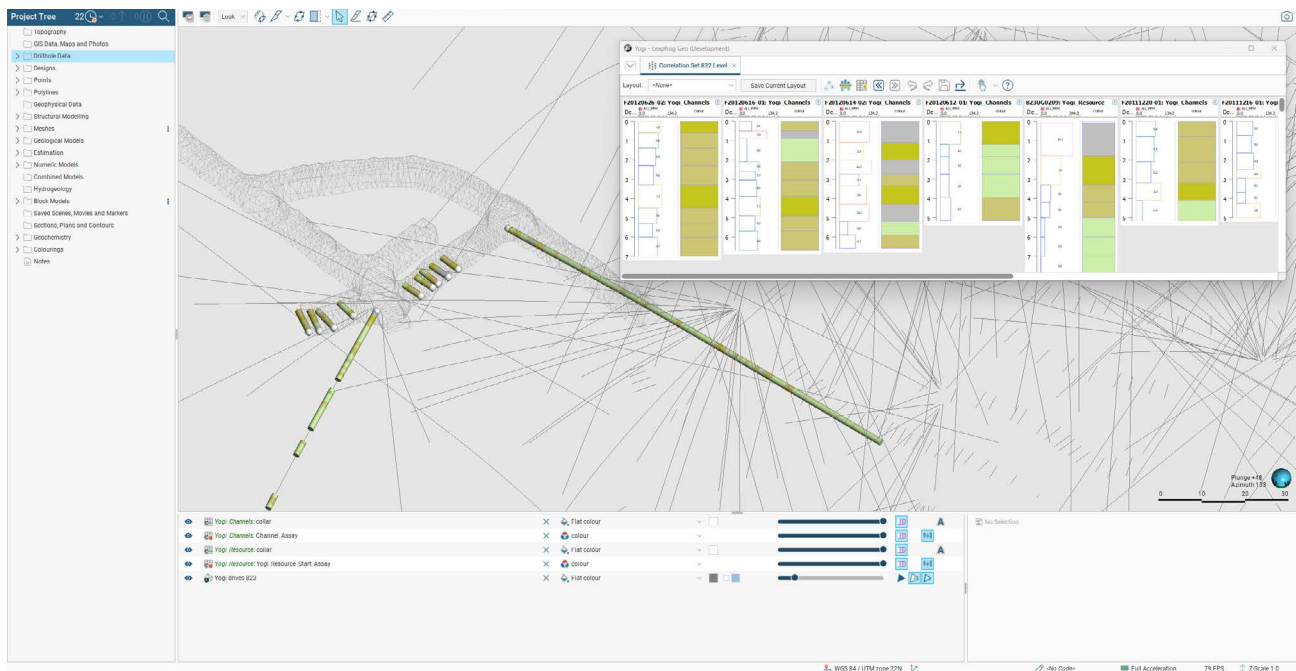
Project Tree 22

Topography
GIS Data, Maps and Photos
Drillhole Data
Designs
Points
Polylines
Geophysical Data
Structural Modelling
Meshes
Geological Models
Estimation
Numeric Models
Combined Models
Hydrogeology
Block Models
Saved Scenes, Movies and Markers
Sections, Plans and Contours
Geochemistry
Colourings
Notes

Look

Yogi - Leapfrog Geo (Development)

Correlation Set 832 Level

Layout: <None> Save Current Layout

F2012026-02: Yogi_Channels
F2012016-01: Yogi_Channels
F2012014-02: Yogi_Channels
F2012012-01: Yogi_Channels
823UG0209: Yogi_Resource
F2011220-01: Yogi_Channels
F2011216-01: Yogi

Plunge +16
Azimuth 133

0 10 20 30

Yogi_Channels: collar — Flat colour
Yogi_Channels: Channel_Assay — colour
Yogi_Resource: collar — Flat colour
Yogi_Resource: Yogi_Resource_Start_Assay — colour
Yogi drives 823 — Flat colour

No Selection

WGS 84 / UTM zone 22N <No Code> Full Acceleration 79 FPS Z-Scale 1.0